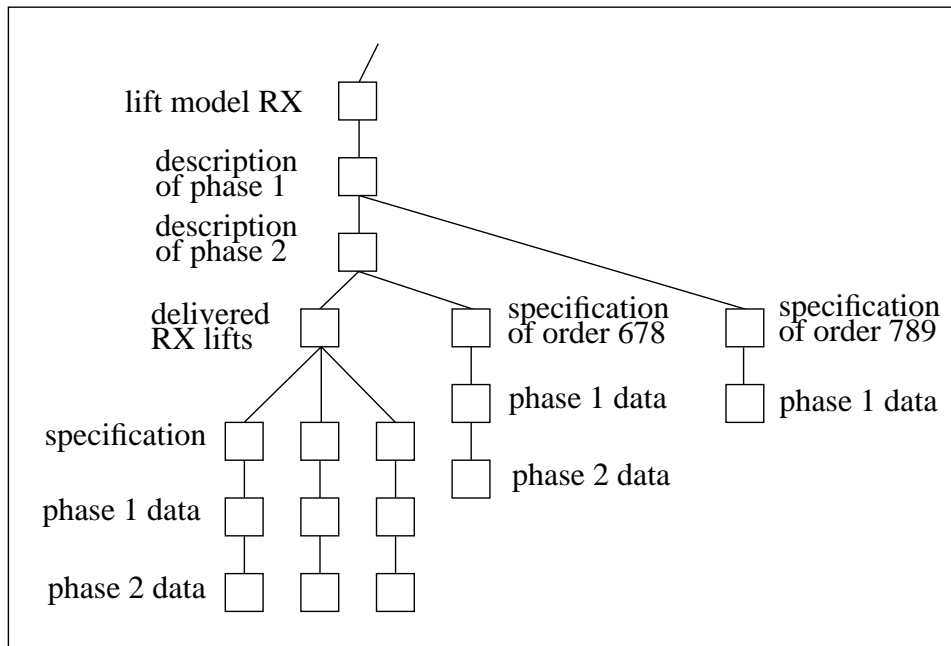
lift model RX

description of phase 1

description of phase 2

delivered RX lifts

specification of order 678

specification of order 789

phase 1 data

phase 1 data

phase 2 data

specification

phase 1 data

phase 2 data